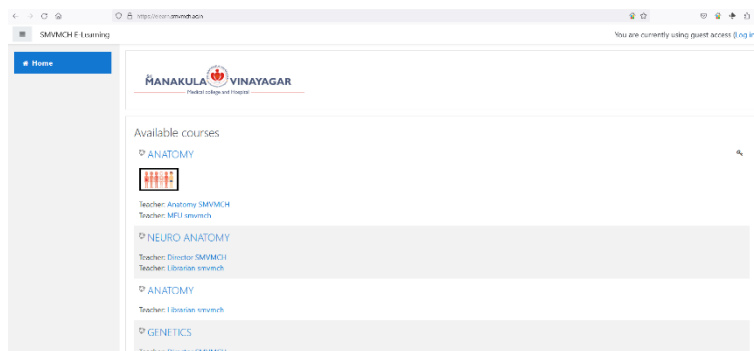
https://elearn.smvmch.ac.in

SMVMCH E-Learning

You are currently using guest access (Log in

Home

MANAKULA VINAYAGAR
Medical college and Hospital

Available courses

ANATOMY

Teacher: Anatomy SMVMCH
Teacher: MEU smvmch

NEURO ANATOMY

Teacher: Director SMVMCH
Teacher: Librarian smvmch

ANATOMY

Teacher: Librarian smvmch

GENETICS

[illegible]